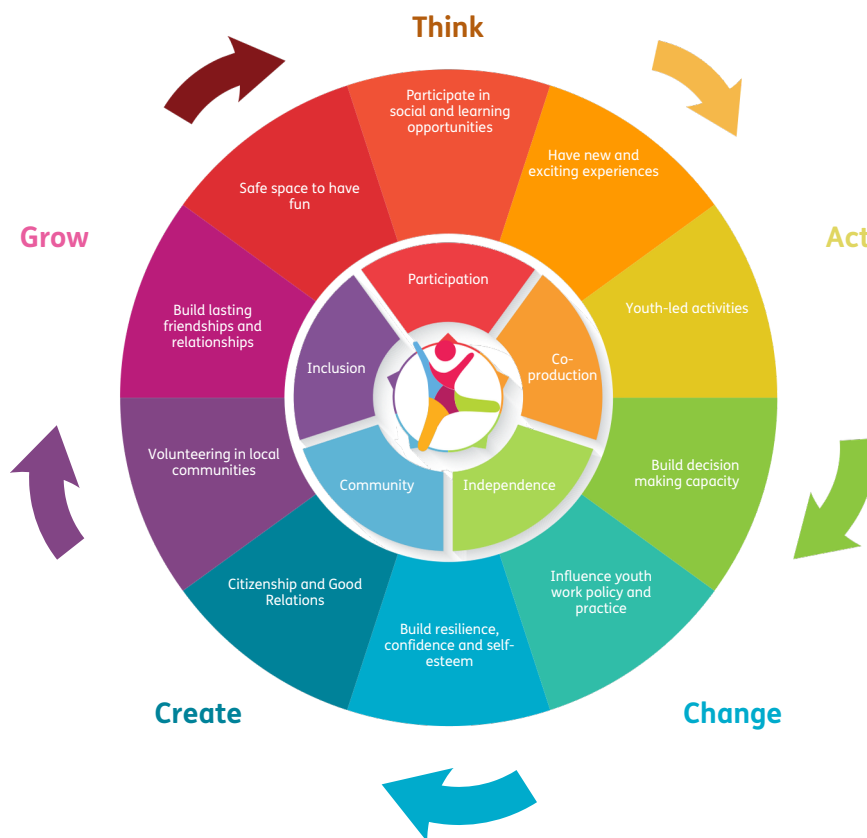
Think

Act

Change

Create

Grow

Participate in social and learning opportunities

Have new and exciting experiences

Youth-led activities

Build decision making capacity

Influence youth work policy and practice

Build resilience, confidence and self-esteem

Citizenship and Good Relations

Volunteering in local communities

Build lasting friendships and relationships

Safe space to have fun

Participation

Co-production

Independence

Community

Inclusion